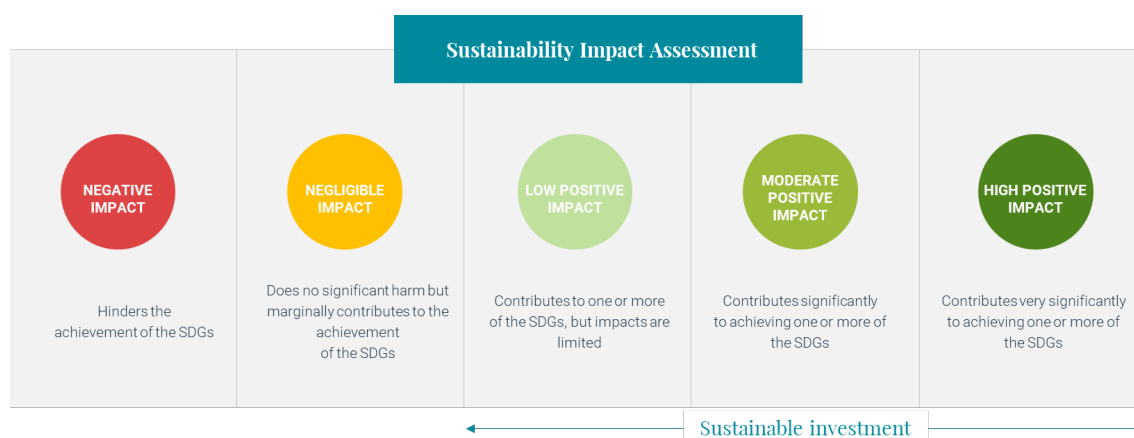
Sustainability Impact Assessment

NEGATIVE IMPACT

Hinders the achievement of the SDGs

NEGLIGIBLE IMPACT

Does no significant harm but marginally contributes to the achievement of the SDGs

LOW POSITIVE IMPACT

Contributes to one or more of the SDGs, but impacts are limited

MODERATE POSITIVE IMPACT

Contributes significantly to achieving one or more of the SDGs

HIGH POSITIVE IMPACT

Contributes very significantly to achieving one or more of the SDGs

Sustainable investment